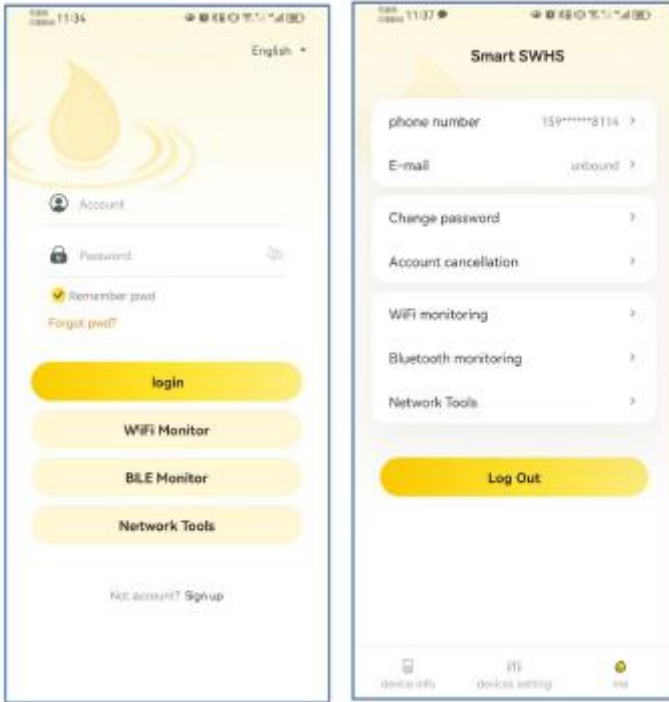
11:36

English ▾

Account

Password

Remember pwd

Forgot pwd?

login

WiFi Monitor

BLE Monitor

Network Tools

Not account? Sign up

11:37

Smart SWHS

phone number 159******8114 >

E-mail unbound >

Change password >

Account cancellation >

WiFi monitoring >

Bluetooth monitoring >

Network Tools >

Log Out

device info

devices setting

me